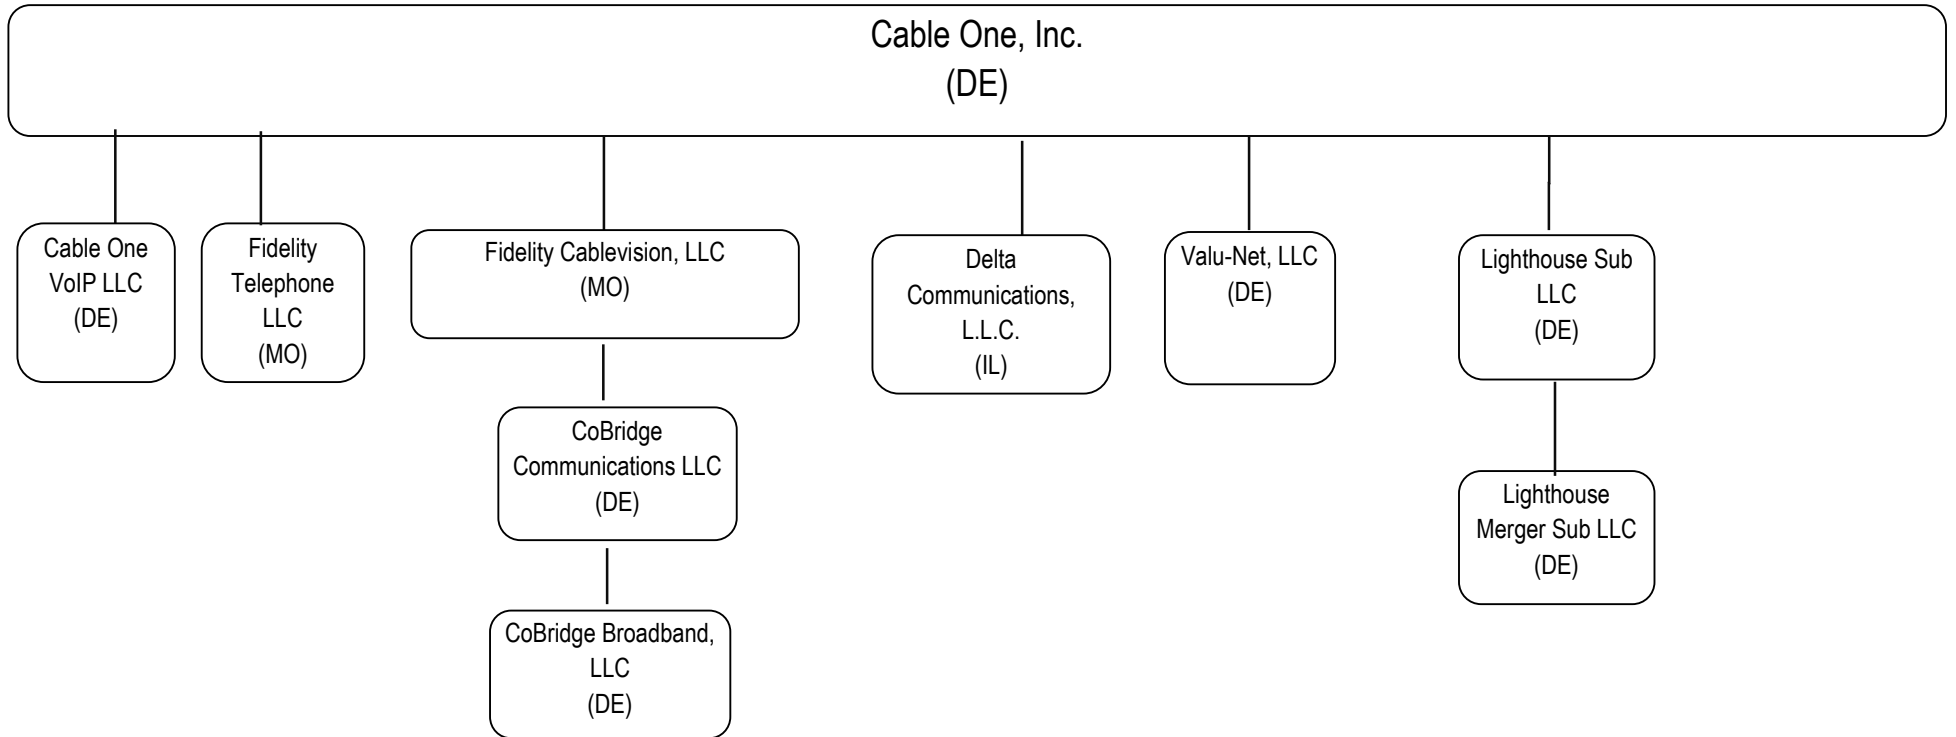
Cable One, Inc.
(DE)

Cable One VoIP LLC
(DE)

Fidelity Telephone LLC
(MO)

Fidelity Cablevision, LLC
(MO)

CoBridge Communications LLC
(DE)

CoBridge Broadband, LLC
(DE)

Delta Communications, L.L.C.
(IL)

Valu-Net, LLC
(DE)

Lighthouse Sub LLC
(DE)

Lighthouse Merger Sub LLC
(DE)